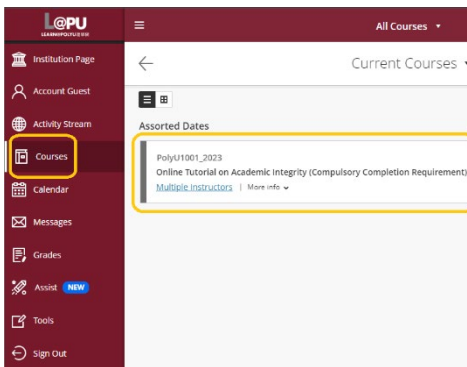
L@PU
LEARN@POLYU 理大

Institution Page
Account Guest
Activity Stream
Courses
Calendar
Messages
Grades
Assist NEW
Tools
Sign Out

All Courses

Current Courses

Assorted Dates

PolyU1001_2023
Online Tutorial on Academic Integrity (Compulsory Completion Requirement)
Multiple Instructors | More info